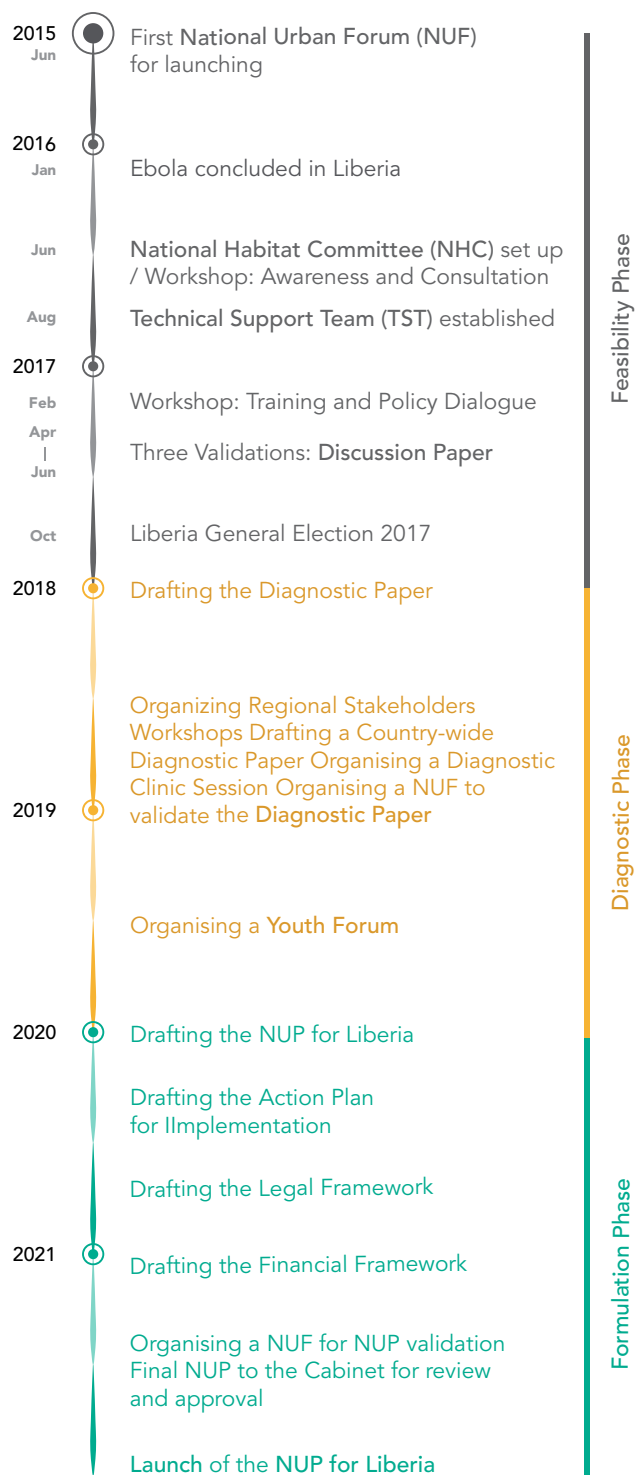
2015
Jun
First National Urban Forum (NUF) for launching

2016
Jan
Ebola concluded in Liberia

Jun
National Habitat Committee (NHC) set up / Workshop: Awareness and Consultation

Aug
Technical Support Team (TST) established

2017
Feb
Workshop: Training and Policy Dialogue

Apr
|
Jun
Three Validations: Discussion Paper

Oct
Liberia General Election 2017

2018
Drafting the Diagnostic Paper

Organizing Regional Stakeholders Workshops Drafting a Country-wide Diagnostic Paper Organising a Diagnostic Clinic Session Organising a NUF to validate the Diagnostic Paper

2019

Organising a Youth Forum

2020
Drafting the NUP for Liberia

Drafting the Action Plan for IImplementation

Drafting the Legal Framework

2021
Drafting the Financial Framework

Organising a NUF for NUP validation Final NUP to the Cabinet for review and approval

Launch of the NUP for Liberia

Feasibility Phase

Diagnostic Phase

Formulation Phase